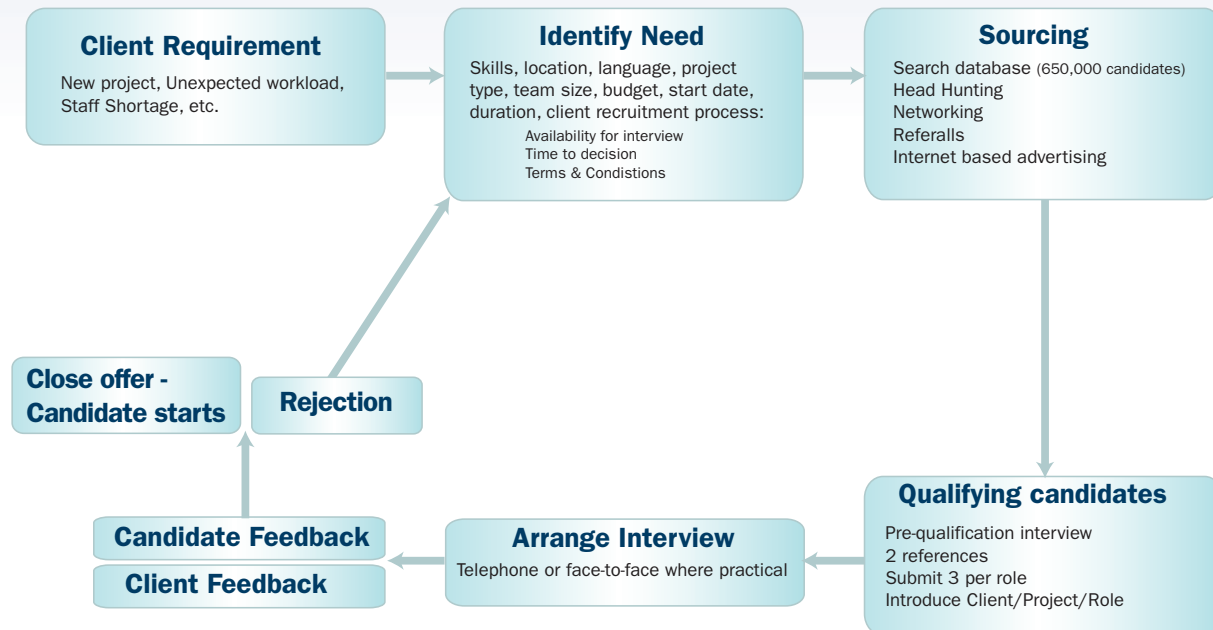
Client Requirement
New project, Unexpected workload, Staff Shortage, etc.

Identify Need
Skills, location, language, project type, team size, budget, start date, duration, client recruitment process:
Availability for interview
Time to decision
Terms & Condistions

Sourcing
Search database (650,000 candidates)
Head Hunting
Networking
Referalls
Internet based advertising

Close offer - Candidate starts

Rejection

Qualifying candidates
Pre-qualification interview
2 references
Submit 3 per role
Introduce Client/Project/Role

Arrange Interview
Telephone or face-to-face where practical

Candidate Feedback

Client Feedback